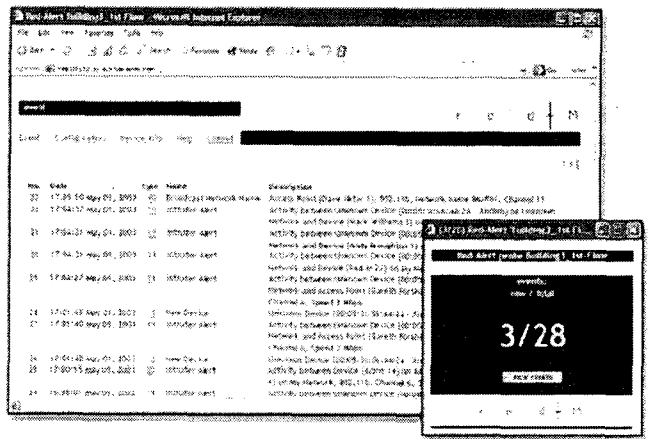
Red-Alert Building3_1st Flore - Microsoft Internet Explorer

File Edit View Favorites Tools Help

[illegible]

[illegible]

Event Configuration Device Info Help Logout

| Nos. | Date | Type | Name | Description |
|---|---|---|---|---|
| 32 | 17:55:50 May 01, 2003 | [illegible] | Broadcast Network Name | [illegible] |
| 31 | 17:54:57 May 01, 2003 | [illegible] | Intruder alert | Activity between Unknown Device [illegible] |
| 31 | 17:54:51 May 01, 2003 | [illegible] | Intruder alert | Activity between Unknown Device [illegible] |
| 31 | 17:54:35 May 01, 2003 | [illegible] | Intruder alert | Activity between Unknown Device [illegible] |
| 31 | 17:54:27 May 01, 2003 | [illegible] | Intruder alert | Activity between Unknown Device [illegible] |
| 28 | 17:01:43 May 01, 2003 | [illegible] | New Device | Unknown Device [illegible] |
| 27 | 17:01:40 May 01, 2003 | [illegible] | Intruder alert | Activity between Unknown Device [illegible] |
| 26 | 17:00:48 May 01, 2003 | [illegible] | New Device | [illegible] |
| 25 | 17:00:55 May 01, 2003 | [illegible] | Intruder alert | Activity between Unknown Device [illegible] |
| 24 | 16:59:07 May 01, 2003 | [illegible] | Intruder alert | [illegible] |

(3/28) Red-Alert Building3_1st Fl...

Red-Alert probe Building3_1st Floor

events
new / total

3/28

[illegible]